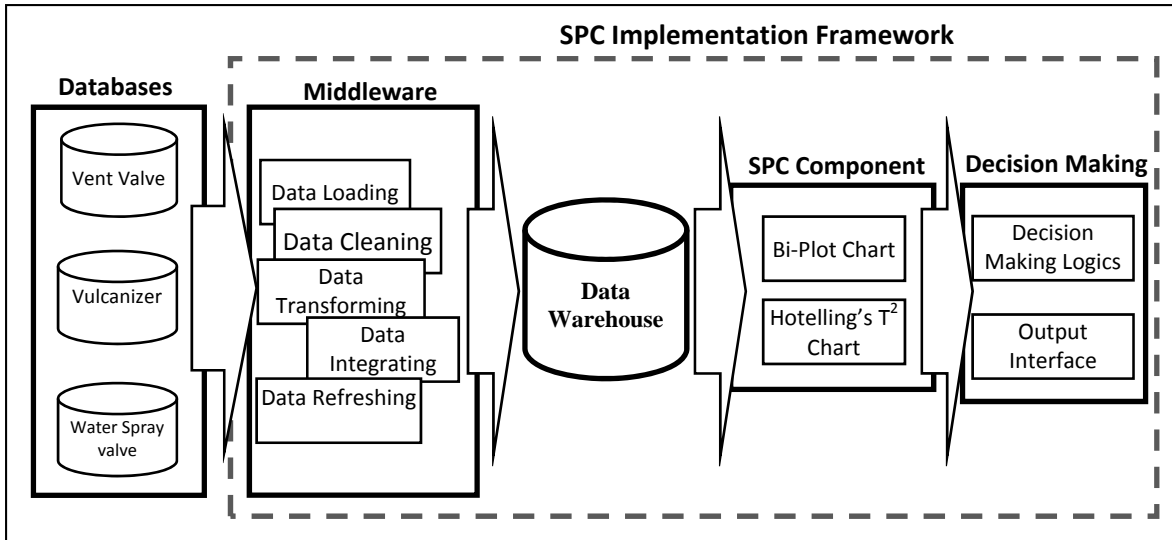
SPC Implementation Framework

Databases

Vent Valve

Vulcanizer

Water Spray valve

Middleware

Data Loading

Data Cleaning

Data Transforming

Data Integrating

Data Refreshing

Data Warehouse

SPC Component

Bi-Plot Chart

Hotelling's $T^2$ Chart

Decision Making

Decision Making Logics

Output Interface